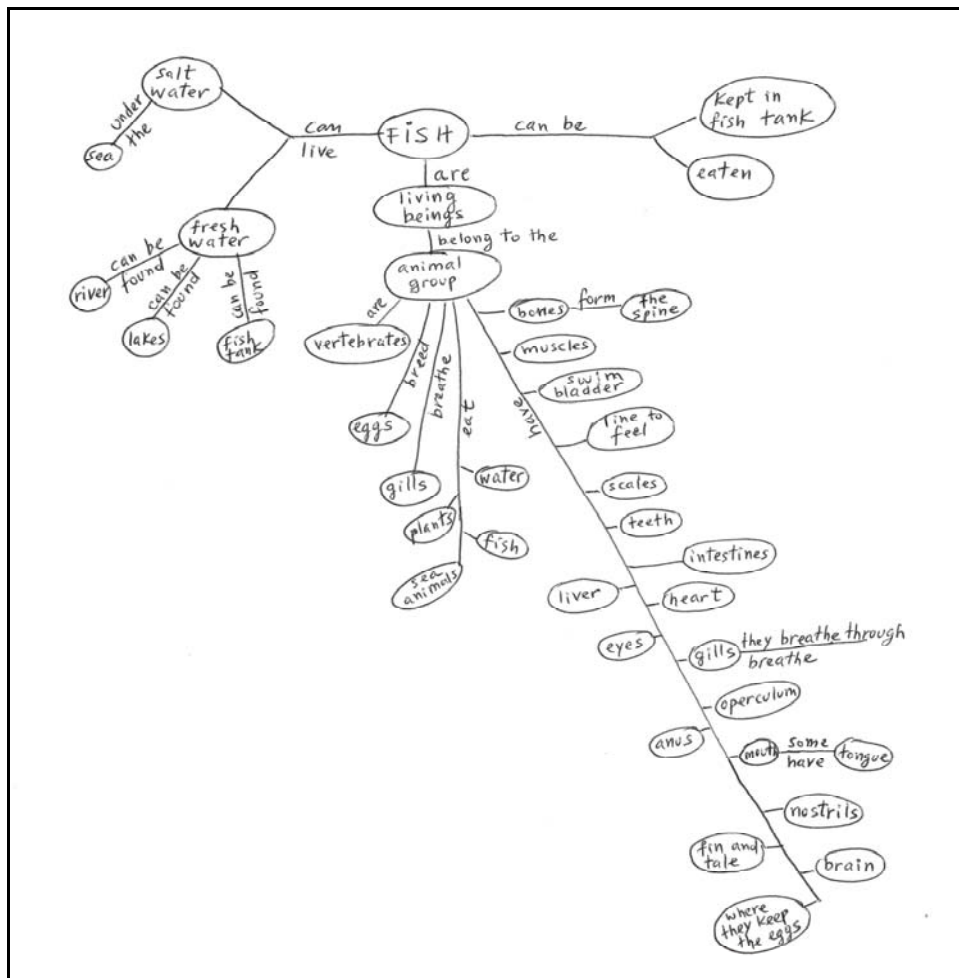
salt water

under the

sea

can live

FISH

can be

Kept in fish tank

eaten

are

living beings

belong to the

animal group

fresh water

can be found

river

can be found

lakes

can be found

fish tank

are

vertebrates

breed

eggs

breathe

gills

eat

water

plants

fish

sea animals

have

bones

form

the spine

muscles

swim bladder

line to feel

scales

teeth

intestines

liver

heart

eyes

gills

they breathe through

breathe

operculum

anus

mouth

some have

tongue

nostrils

fin and tale

brain

where they keep the eggs